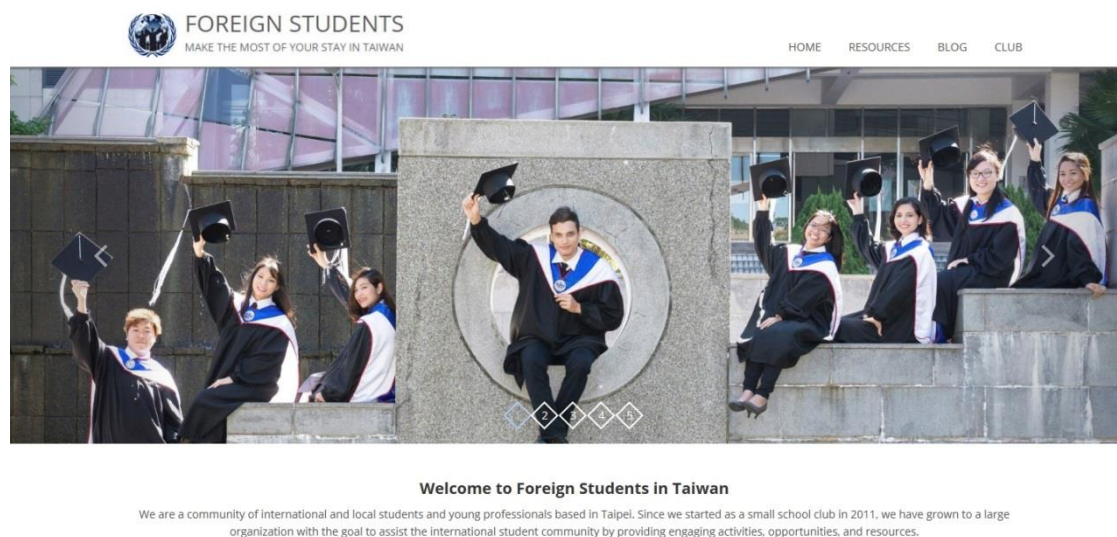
FOREIGN STUDENTS
MAKE THE MOST OF YOUR STAY IN TAIWAN

HOME RESOURCES BLOG CLUB

1 2 3 4 5

Welcome to Foreign Students in Taiwan

We are a community of international and local students and young professionals based in Taipei. Since we started as a small school club in 2011, we have grown to a large organization with the goal to assist the international student community by providing engaging activities, opportunities, and resources.